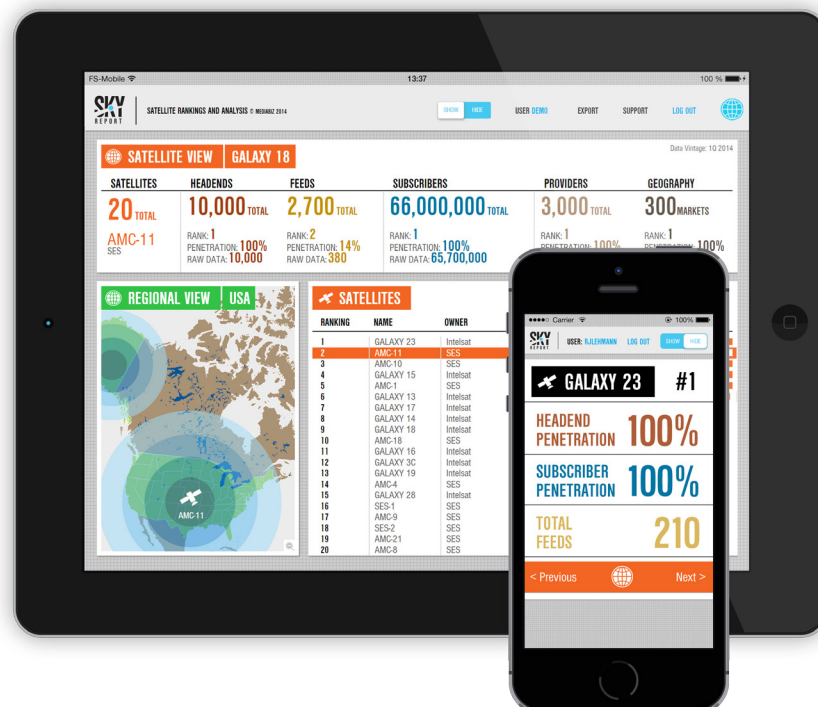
FS-Mobile
13:37
100 %

SKY REPORT | SATELLITE RANKINGS AND ANALYSIS © MEDIABIZ 2014

SHOW HIDE USER DEMO EXPORT SUPPORT LOG OUT

SATELLITE VIEW GALAXY 18

Data Vintage: 1Q 2014

| SATELLITES | HEADENDS | FEEDS | SUBSCRIBERS | PROVIDERS | GEOGRAPHY |
|---|---|---|---|---|---|
| 20 TOTAL | 10,000 TOTAL | 2,700 TOTAL | 66,000,000 TOTAL | 3,000 TOTAL | 300 MARKETS |
| AMC-11 SES | RANK: 1 PENETRATION: 100% RAW DATA: 10,000 | RANK: 2 PENETRATION: 14% RAW DATA: 380 | RANK: 1 PENETRATION: 100% RAW DATA: 65,700,000 | RANK: 1 PENETRATION: 100% | RANK: 1 PENETRATION: 100% |

REGIONAL VIEW USA

AMC-11

SATELLITES

| RANKING | NAME | OWNER |
|---|---|---|
| 1 | GALAXY 23 | Intelsat |
| 2 | AMC-11 | SES |
| 3 | AMC-10 | SES |
| 4 | GALAXY 15 | Intelsat |
| 5 | AMC-1 | SES |
| 6 | GALAXY 13 | Intelsat |
| 7 | GALAXY 17 | Intelsat |
| 8 | GALAXY 14 | Intelsat |
| 9 | GALAXY 18 | Intelsat |
| 10 | AMC-18 | SES |
| 11 | GALAXY 16 | Intelsat |
| 12 | GALAXY 3C | Intelsat |
| 13 | GALAXY 19 | Intelsat |
| 14 | AMC-4 | SES |
| 15 | GALAXY 28 | Intelsat |
| 16 | SES-1 | SES |
| 17 | AMC-9 | SES |
| 18 | SES-2 | SES |
| 19 | AMC-21 | SES |
| 20 | AMC-8 | SES |

●●●●○ Carrier
100%

SKY REPORT USER: RJLEHMANN LOG OUT SHOW HIDE

GALAXY 23 #1

HEADEND PENETRATION 100%

SUBSCRIBER PENETRATION 100%

TOTAL FEEDS 210

< Previous Next >